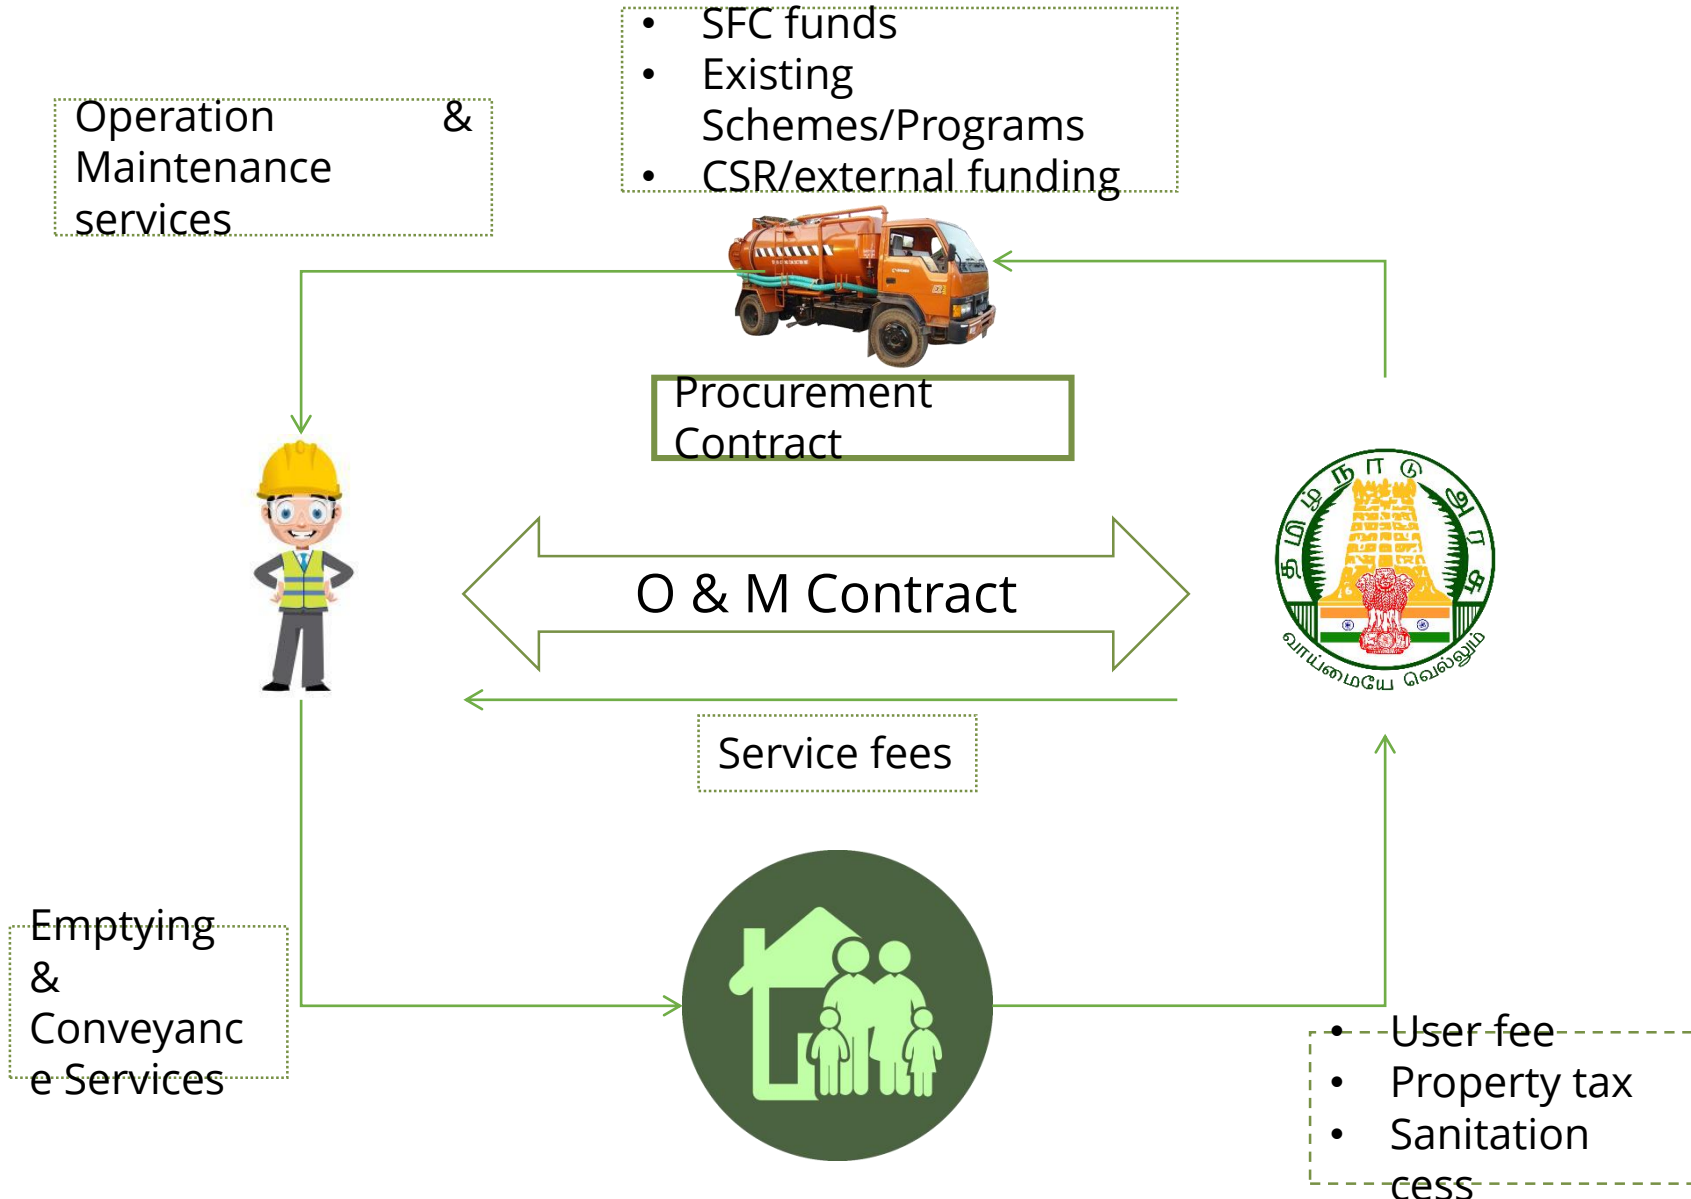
- SFC funds
- Existing Schemes/Programs
- CSR/external funding

Operation & Maintenance services

Procurement Contract

தமிழ்நாடு அரசு

வாய்மையே வெல்லும்

O & M Contract

Service fees

Emptying & Conveyance Services

- User fee
- Property tax
- Sanitation cess